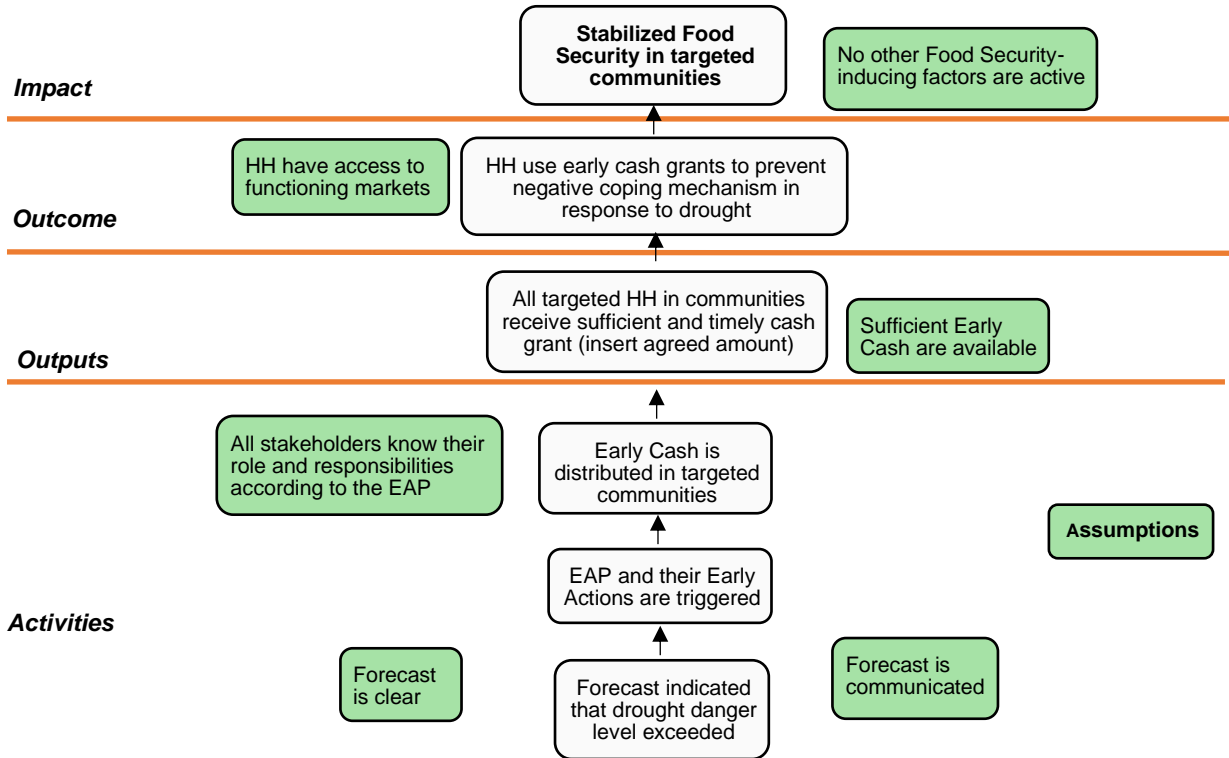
Impact

Stabilized Food Security in targeted communities

No other Food Security-inducing factors are active

HH have access to functioning markets

HH use early cash grants to prevent negative coping mechanism in response to drought

Outcome

All targeted HH in communities receive sufficient and timely cash grant (insert agreed amount)

Sufficient Early Cash are available

Outputs

All stakeholders know their role and responsibilities according to the EAP

Early Cash is distributed in targeted communities

Assumptions

EAP and their Early Actions are triggered

Activities

Forecast is clear

Forecast indicated that drought danger level exceeded

Forecast is communicated